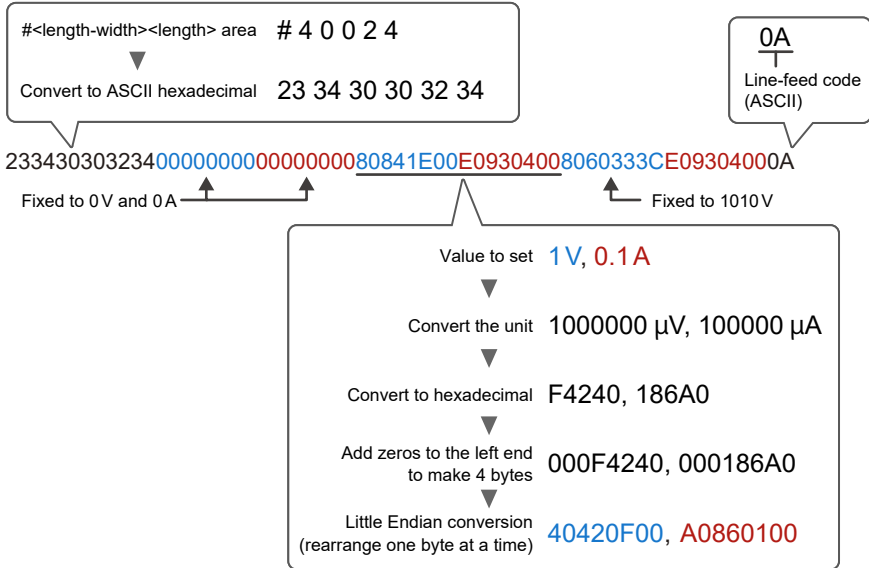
#<length-width><length> area # 4 0 0 2 4

Convert to ASCII hexadecimal 23 34 30 30 32 34

0A

Line-feed code (ASCII)

2334303032340000000000000000080841E00E09304008060333CE09304000A

Fixed to 0 V and 0 A

Fixed to 1010 V

Value to set 1 V, 0.1 A

Convert the unit 1000000 μV, 100000 μA

Convert to hexadecimal F4240, 186A0

Add zeros to the left end to make 4 bytes 000F4240, 000186A0

Little Endian conversion (rearrange one byte at a time) 40420F00, A0860100